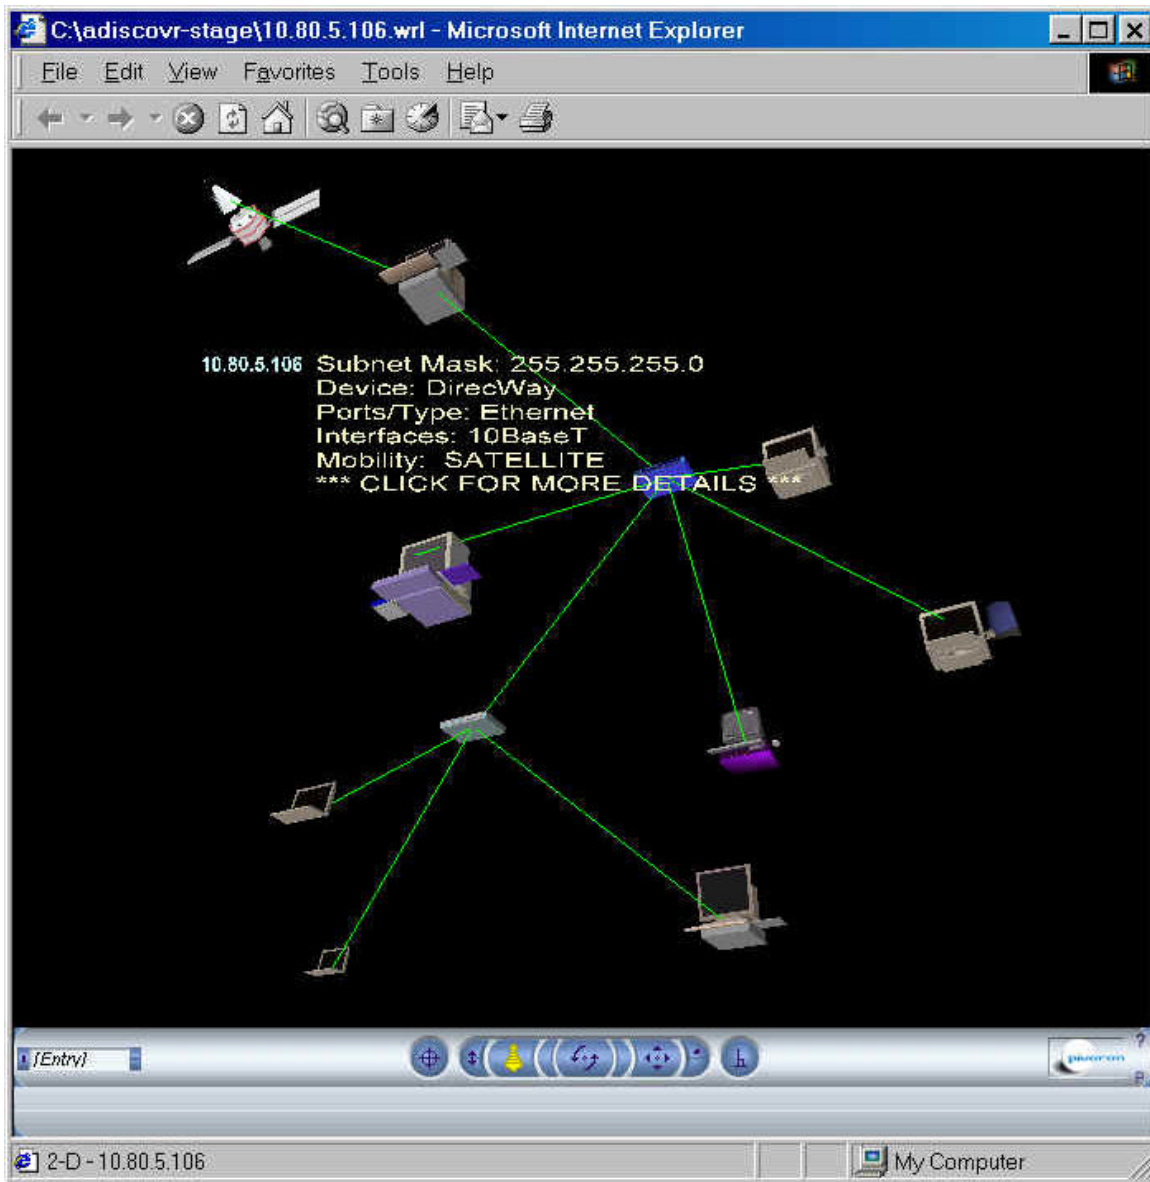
C:\adiscovr-stage\10.80.5.106.wrl - Microsoft Internet Explorer

File Edit View Favorites Tools Help

10.80.5.106 Subnet Mask: 255.255.255.0
Device: DirecWay
Ports/Type: Ethernet
Interfaces: 10BaseT
Mobility: SATELLITE
*** CLICK FOR MORE DETAILS ***

[Entry]

2-D - 10.80.5.106

My Computer